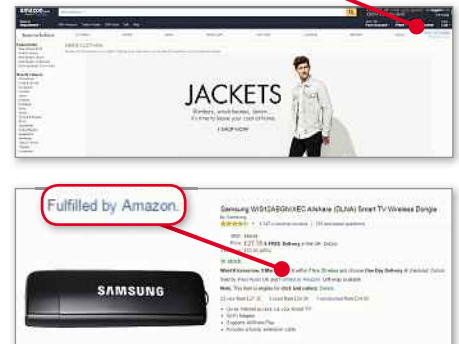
amazon.co.uk

JACKETS

Bombers, wind-breakers, denim...
It's time to layer your cool clothes.

> SHOP NOW

Fulfilled by Amazon.

Samsung WIS12ABGNX/XEC AllShare (DLNA) Smart TV Wireless Dongle

by Samsung

In stock.

SAMSUNG